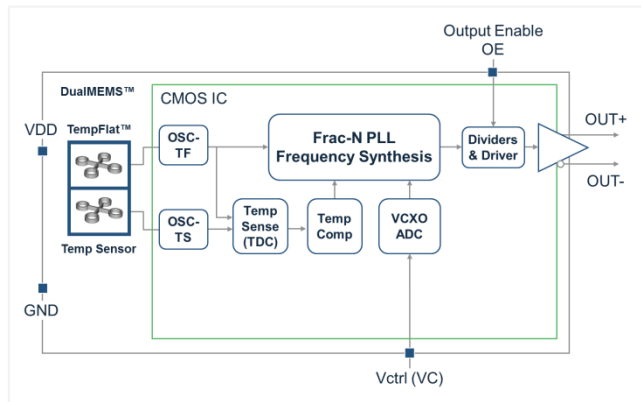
Output Enable
OE

DualMEMS™

CMOS IC

VDD

TempFlat™

OSC-TF

Frac-N PLL
Frequency Synthesis

Dividers & Driver

OUT+

OUT-

OSC-TS

Temp Sense (TDC)

Temp Comp

VCXO ADC

Temp Sensor

GND

Vctrl (VC)